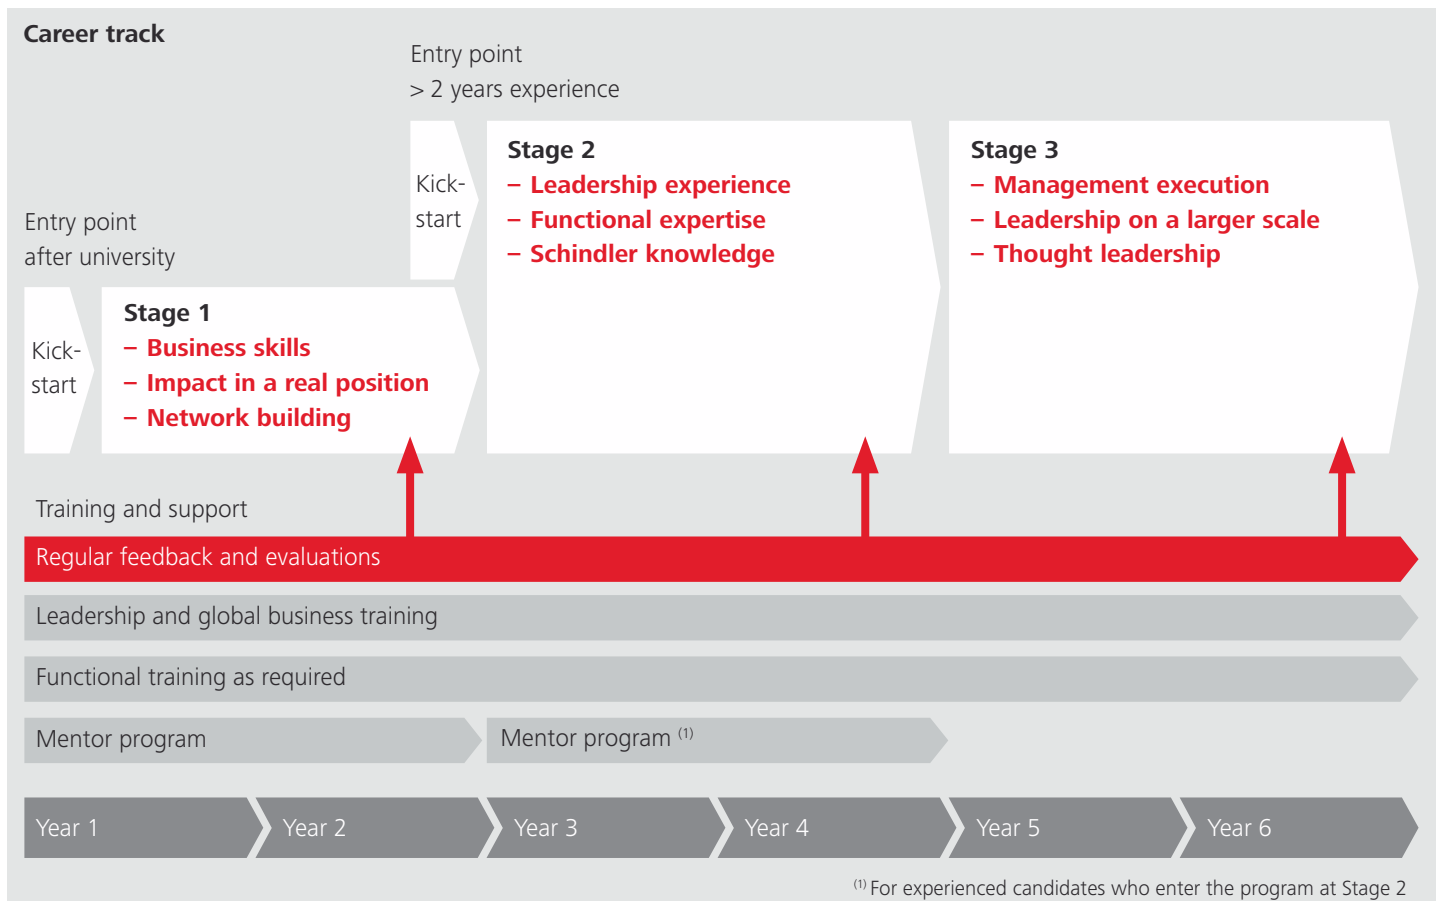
Career track

Entry point
> 2 years experience

Entry point
after university

Kick-start

Stage 1
– Business skills
– Impact in a real position
– Network building

Kick-start

Stage 2
– Leadership experience
– Functional expertise
– Schindler knowledge

Stage 3
– Management execution
– Leadership on a larger scale
– Thought leadership

Training and support

Regular feedback and evaluations

Leadership and global business training

Functional training as required

Mentor program

Mentor program $^{(1)}$

Year 1

Year 2

Year 3

Year 4

Year 5

Year 6

$^{(1)}$ For experienced candidates who enter the program at Stage 2